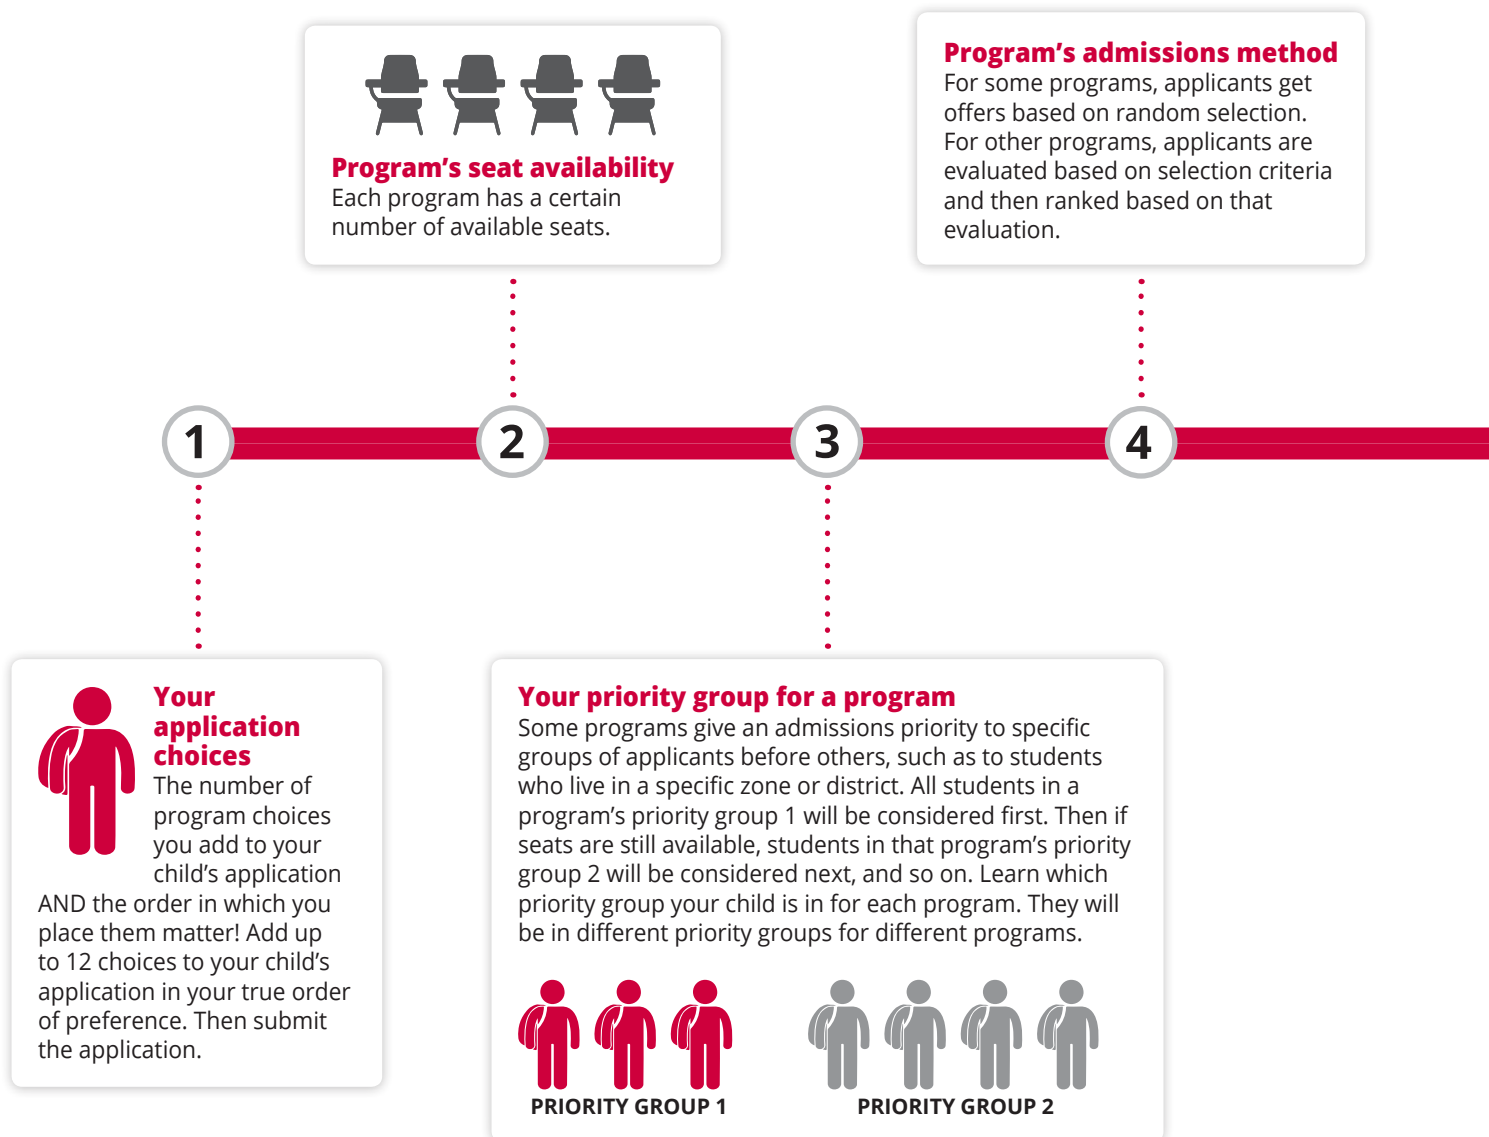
**Program's seat availability**
Each program has a certain number of available seats.

**Program's admissions method**
For some programs, applicants get offers based on random selection. For other programs, applicants are evaluated based on selection criteria and then ranked based on that evaluation.

1

2

3

4

**Your application choices**
The number of program choices you add to your child's application AND the order in which you place them matter! Add up to 12 choices to your child's application in your true order of preference. Then submit the application.

**Your priority group for a program**
Some programs give an admissions priority to specific groups of applicants before others, such as to students who live in a specific zone or district. All students in a program's priority group 1 will be considered first. Then if seats are still available, students in that program's priority group 2 will be considered next, and so on. Learn which priority group your child is in for each program. They will be in different priority groups for different programs.

PRIORITY GROUP 1

PRIORITY GROUP 2